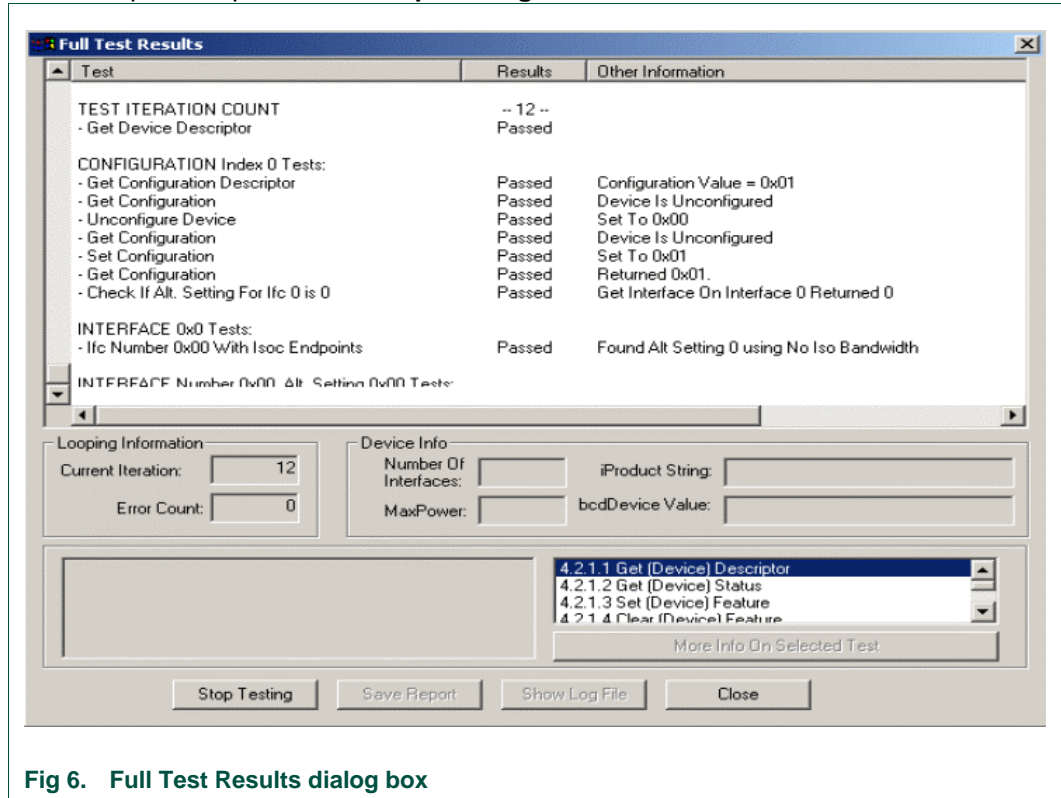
Full Test Results

| Test | Results | Other Information |
|---|---|---|
| TEST ITERATION COUNT | -- 12 -- | |
| - Get Device Descriptor | Passed | |
| CONFIGURATION Index 0 Tests: | | |
| - Get Configuration Descriptor | Passed | Configuration Value = 0x01 |
| - Get Configuration | Passed | Device Is Unconfigured |
| - Unconfigure Device | Passed | Set To 0x00 |
| - Get Configuration | Passed | Device Is Unconfigured |
| - Set Configuration | Passed | Set To 0x01 |
| - Get Configuration | Passed | Returned 0x01. |
| - Check If Alt. Setting For Ifc 0 is 0 | Passed | Get Interface On Interface 0 Returned 0 |
| INTERFACE 0x0 Tests: | | |
| - Ifc Number 0x00 With Isoc Endpoints | Passed | Found Alt Setting 0 using No Iso Bandwidth |
| INTERFACE Number 0x00 Alt. Setting 0x00 Tests: | | |

Looping Information
Current Iteration: 12
Error Count: 0

Device Info
Number Of Interfaces:
iProduct String:
MaxPower:
bcdDevice Value:

4.2.1.1 Get (Device) Descriptor
4.2.1.2 Get (Device) Status
4.2.1.3 Set (Device) Feature
4.2.1.4 Clear (Device) Feature

More Info On Selected Test

Stop Testing
Save Report
Show Log File
Close

Fig 6. Full Test Results dialog box